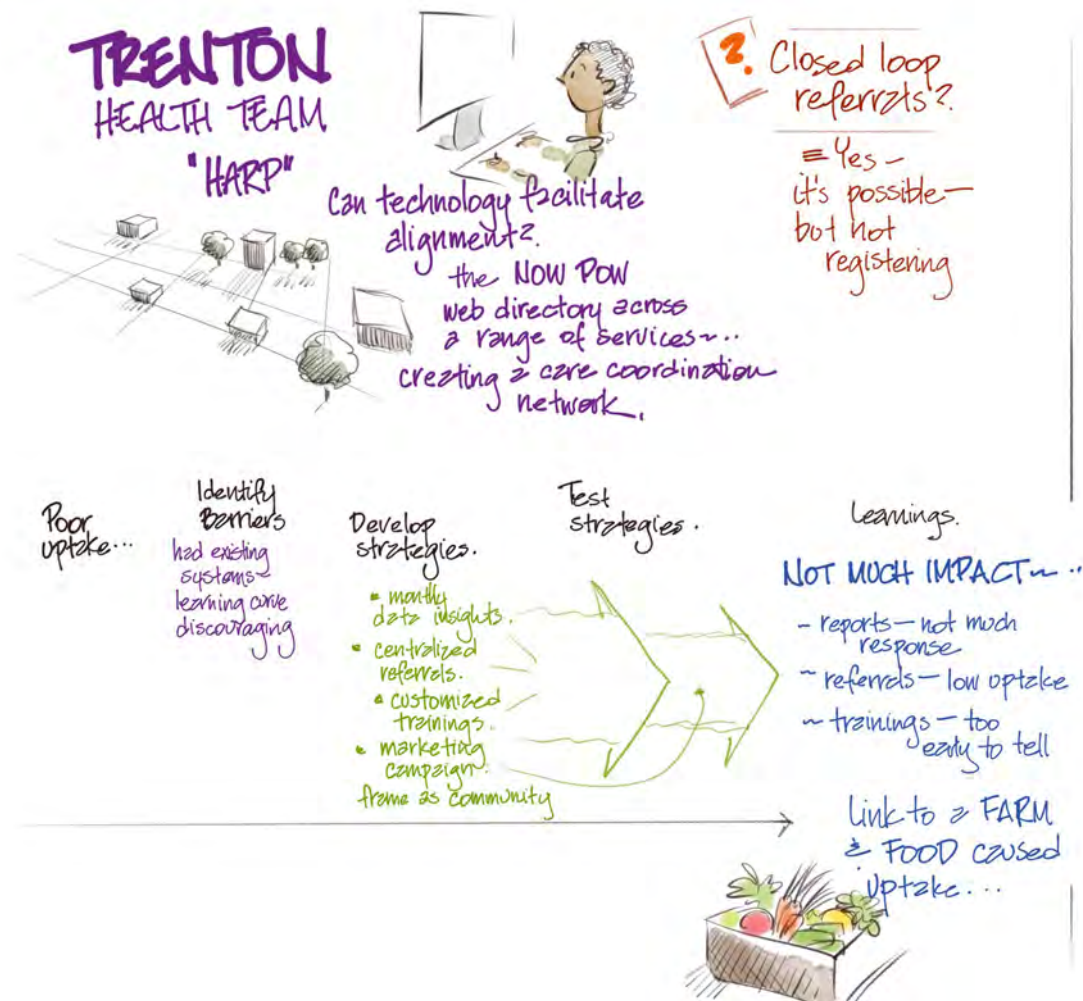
TRENTON HEALTH TEAM "HARP"

Can technology facilitate alignment?
the NOW POW web directory across a range of services... creating a care coordination network.

? Closed loop referrals?
= Yes – it's possible – but not registering

Poor uptake...

Identify Barriers
had existing systems – learning curve discouraging

Develop strategies.
• monthly data insights.
• centralized referrals.
• customized trainings.
• marketing campaign: frame as community

Test strategies.

Learnings.
NOT MUCH IMPACT...
– reports – not much response
– referrals – low uptake
– trainings – too early to tell

Link to a FARM & FOOD caused uptake...